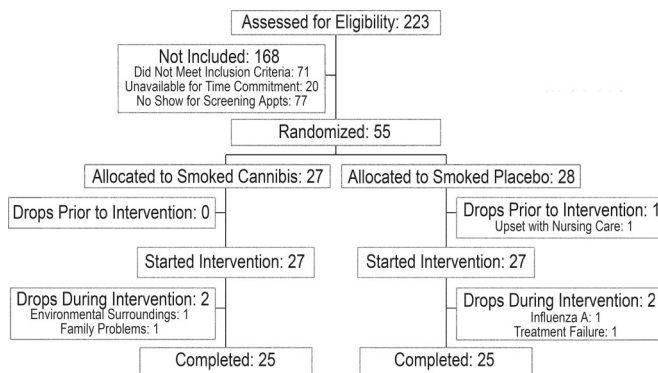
Assessed for Eligibility: 223

Not Included: 168
Did Not Meet Inclusion Criteria: 71
Unavailable for Time Commitment: 20
No Show for Screening Appts: 77

Randomized: 55

Allocated to Smoked Cannibis: 27

Allocated to Smoked Placebo: 28

Drops Prior to Intervention: 0

Drops Prior to Intervention: 1
Upset with Nursing Care: 1

Started Intervention: 27

Started Intervention: 27

Drops During Intervention: 2
Environmental Surroundings: 1
Family Problems: 1

Drops During Intervention: 2
Influenza A: 1
Treatment Failure: 1

Completed: 25

Completed: 25